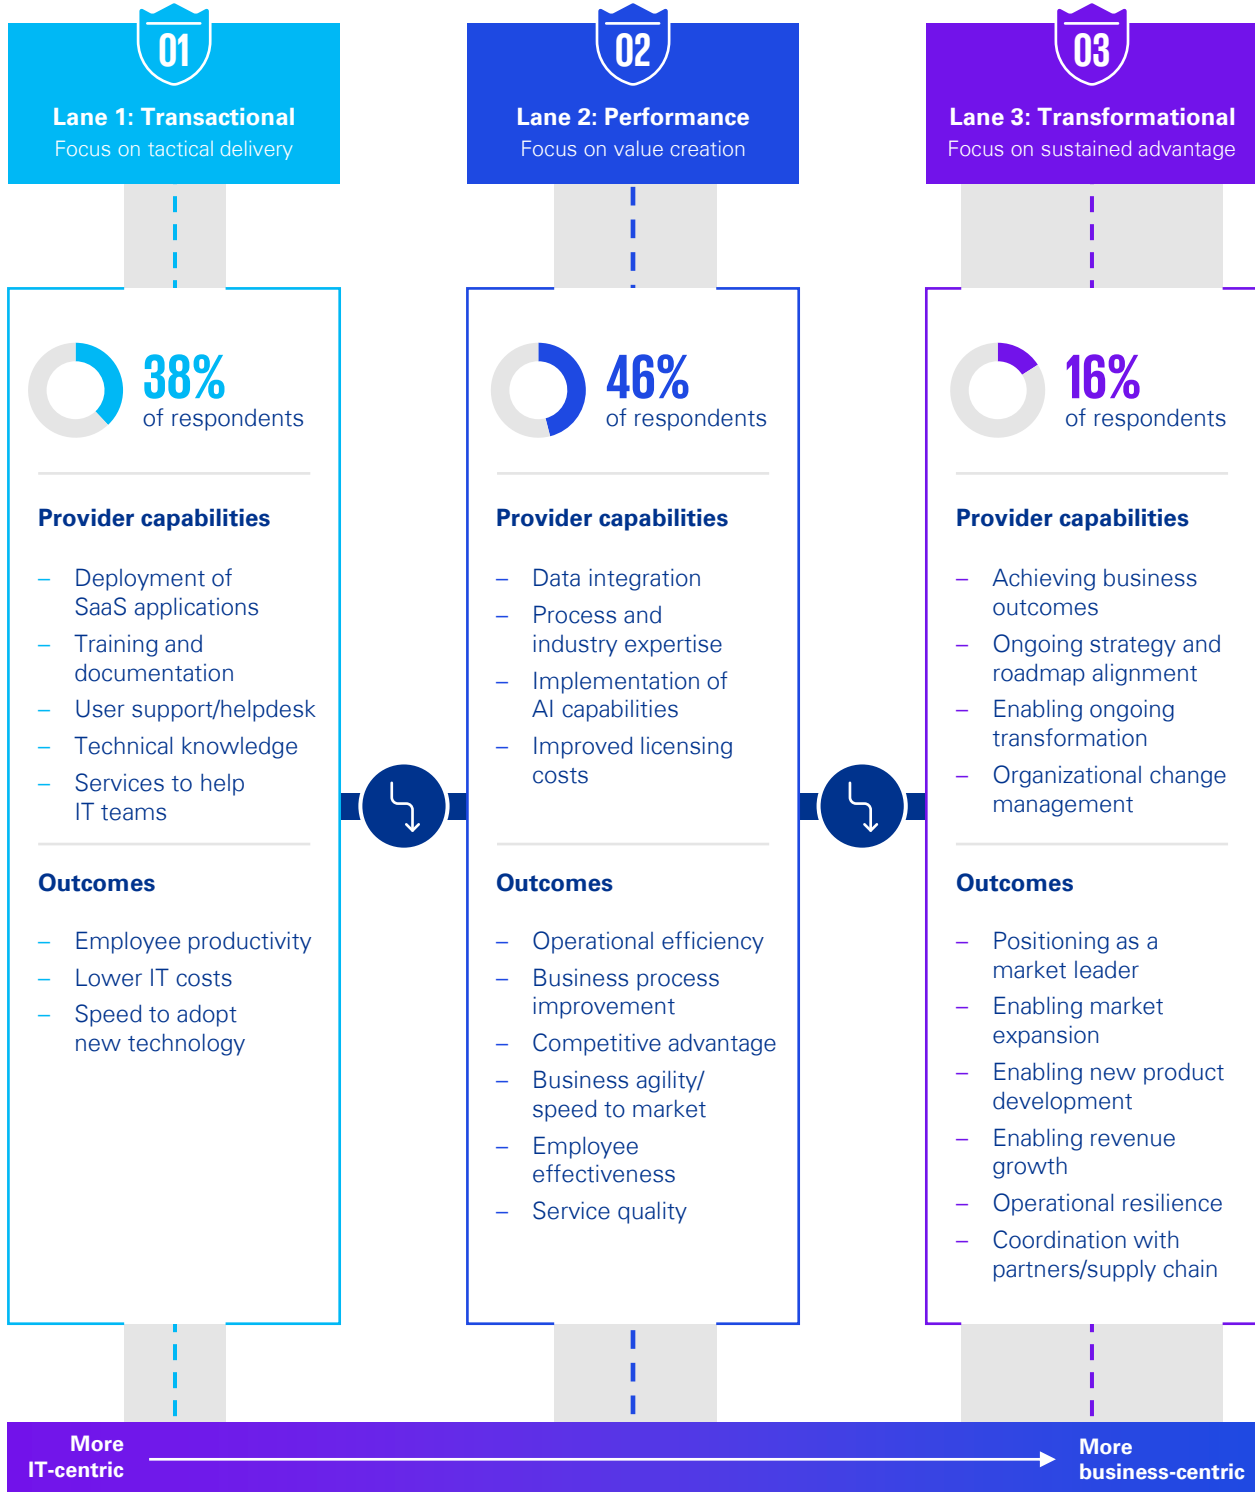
01

Lane 1: Transactional
Focus on tactical delivery

38%
of respondents

Provider capabilities

– Deployment of SaaS applications
– Training and documentation
– User support/helpdesk
– Technical knowledge
– Services to help IT teams

Outcomes

– Employee productivity
– Lower IT costs
– Speed to adopt new technology

02

Lane 2: Performance
Focus on value creation

46%
of respondents

Provider capabilities

– Data integration
– Process and industry expertise
– Implementation of AI capabilities
– Improved licensing costs

Outcomes

– Operational efficiency
– Business process improvement
– Competitive advantage
– Business agility/ speed to market
– Employee effectiveness
– Service quality

03

Lane 3: Transformational
Focus on sustained advantage

16%
of respondents

Provider capabilities

– Achieving business outcomes
– Ongoing strategy and roadmap alignment
– Enabling ongoing transformation
– Organizational change management

Outcomes

– Positioning as a market leader
– Enabling market expansion
– Enabling new product development
– Enabling revenue growth
– Operational resilience
– Coordination with partners/supply chain

More IT-centric

More business-centric